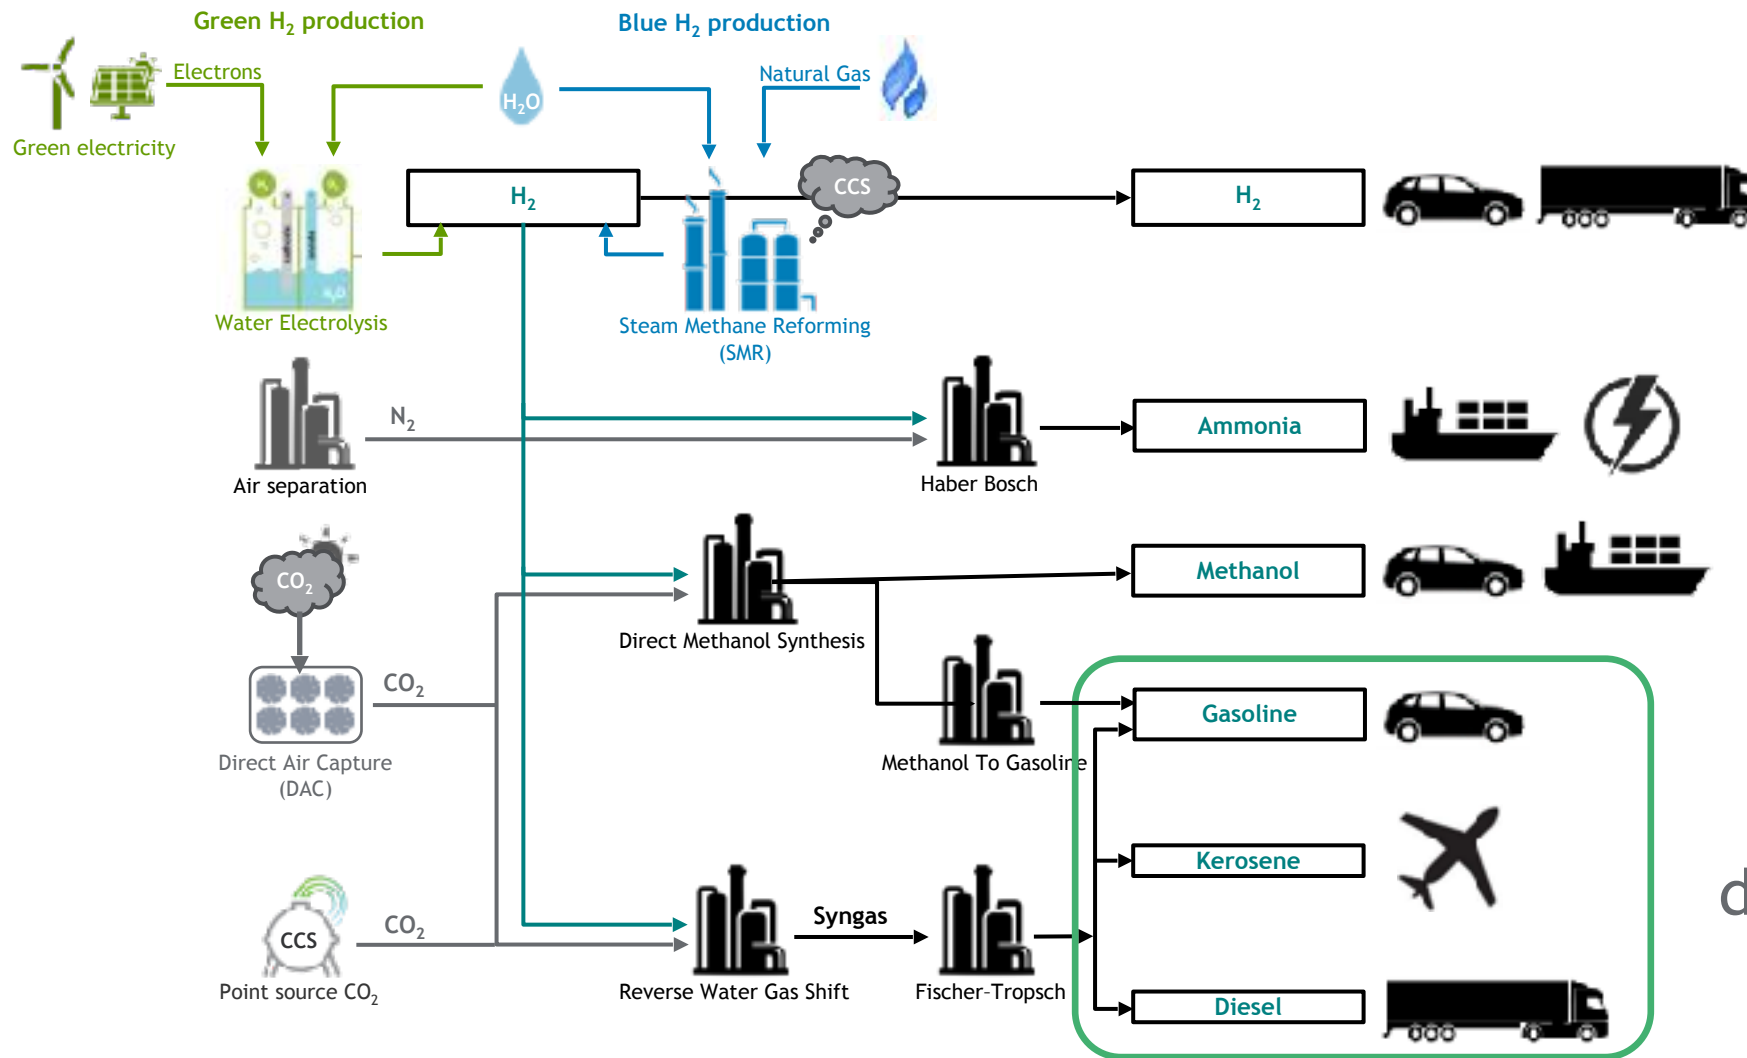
Green $H_2$ production

Blue $H_2$ production

Electrons

Green electricity

$H_2O$

Natural Gas

$H_2$

CCS

$H_2$

Water Electrolysis

Steam Methane Reforming (SMR)

$N_2$

Air separation

Haber Bosch

Ammonia

$CO_2$

Direct Methanol Synthesis

Methanol

$CO_2$

Direct Air Capture (DAC)

Methanol To Gasoline

Gasoline

Kerosene

CCS

$CO_2$

Syngas

Point source $CO_2$

Reverse Water Gas Shift

Fischer-Tropsch

Diesel

d